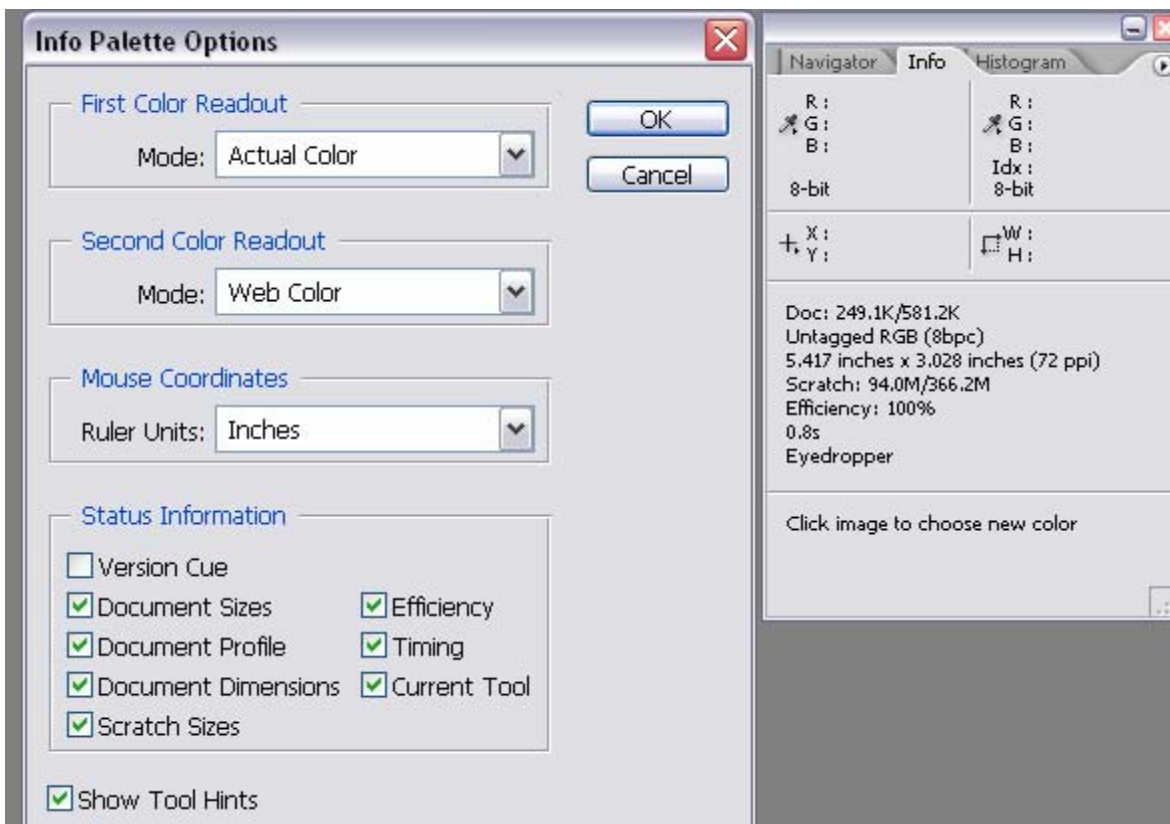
Info Palette Options

First Color Readout
Mode: Actual Color

Second Color Readout
Mode: Web Color

Mouse Coordinates
Ruler Units: Inches

Status Information
Version Cue
Document Sizes
Document Profile
Document Dimensions
Scratch Sizes
Efficiency
Timing
Current Tool

Show Tool Hints

OK
Cancel

Navigator | Info | Histogram

R :
G :
B :
8-bit

R :
G :
B :
Idx :
8-bit

X :
Y :

W :
H :

Doc: 249.1K/581.2K
Untagged RGB (8bpc)
5.417 inches x 3.028 inches (72 ppi)
Scratch: 94.0M/366.2M
Efficiency: 100%
0.8s
Eyedropper

Click image to choose new color